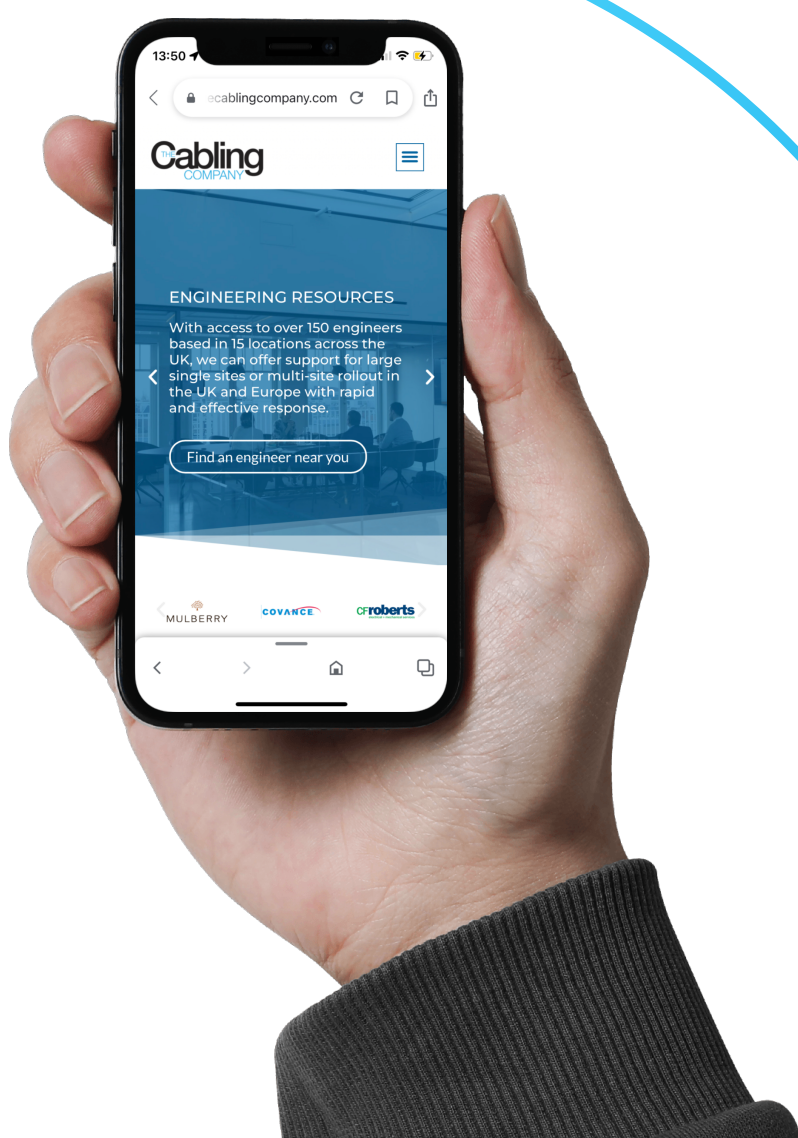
13:50

ecablingcompany.com

The Cabling COMPANY

ENGINEERING RESOURCES

With access to over 150 engineers based in 15 locations across the UK, we can offer support for large single sites or multi-site rollout in the UK and Europe with rapid and effective response.

Find an engineer near you

MULBERRY

COVANCE

CF roberts